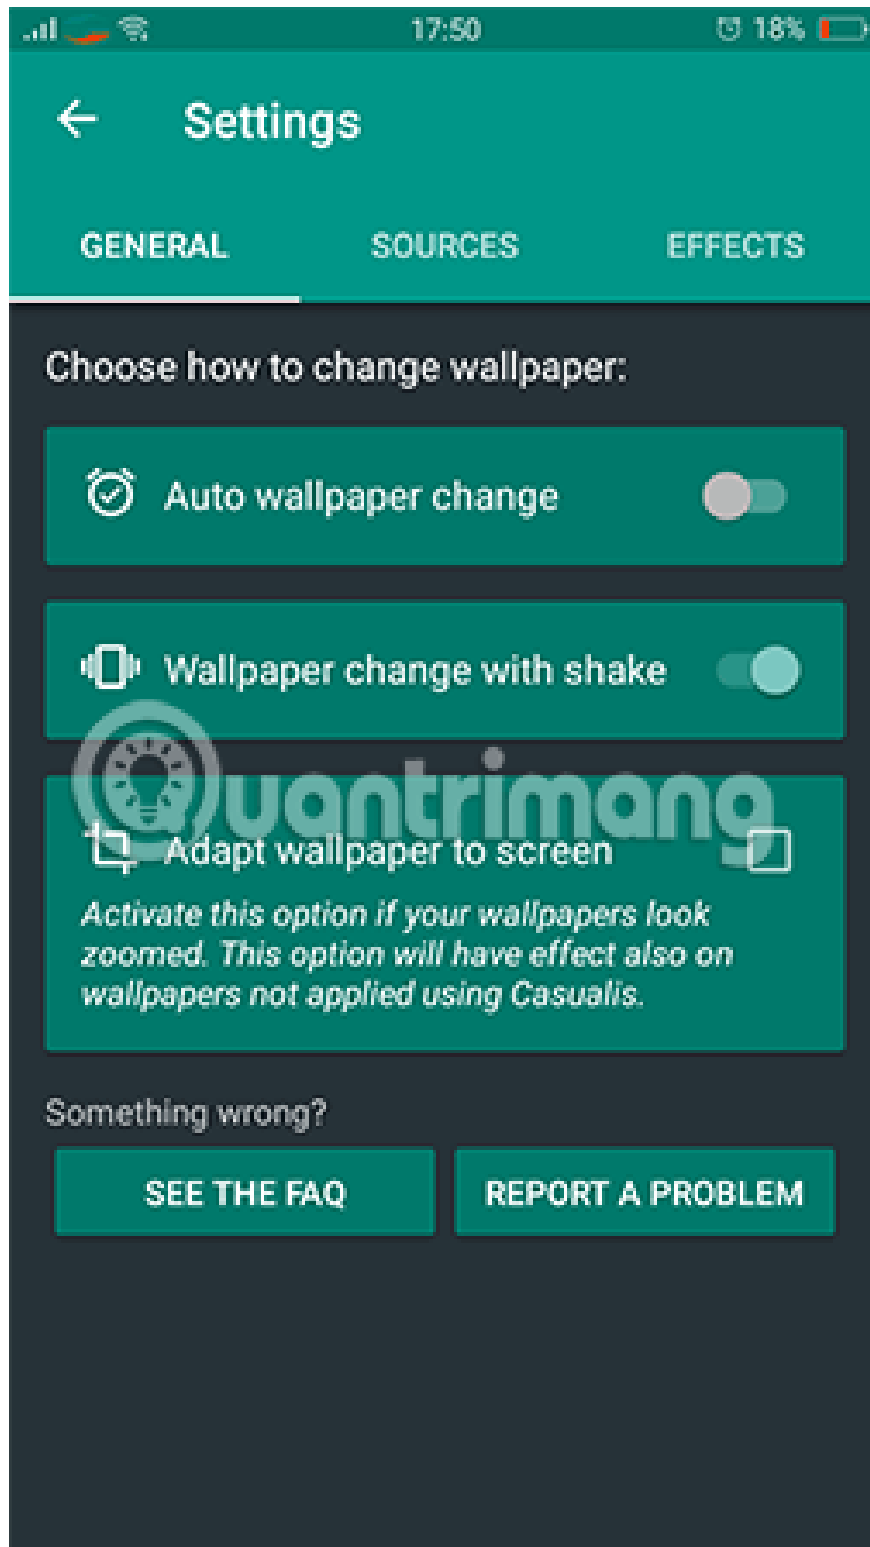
17:50 18%

Settings

GENERAL SOURCES EFFECTS

Choose how to change wallpaper:

Auto wallpaper change

Wallpaper change with shake

Quantrimang

Adapt wallpaper to screen

Activate this option if your wallpapers look zoomed. This option will have effect also on wallpapers not applied using Casualis.

Something wrong?

SEE THE FAQ

REPORT A PROBLEM